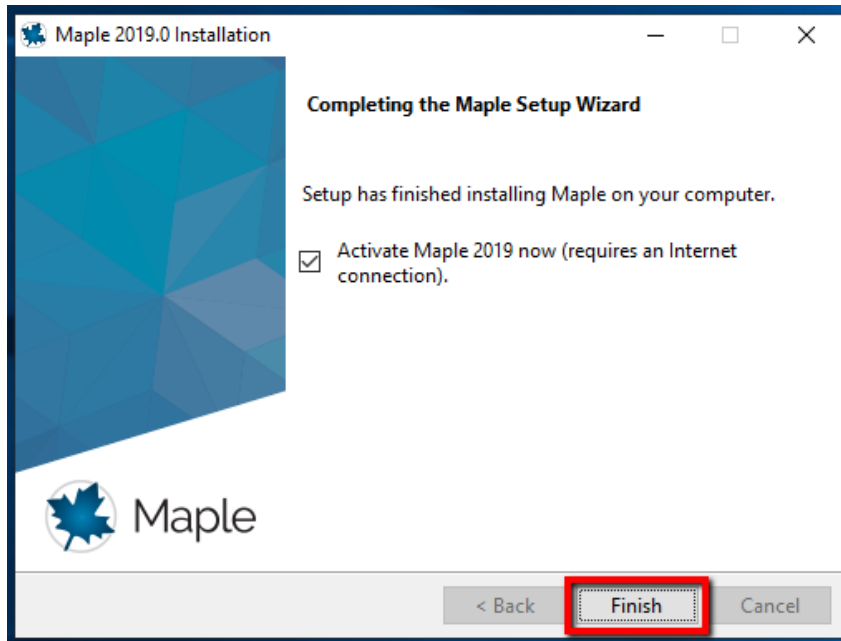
Maple 2019.0 Installation

Completing the Maple Setup Wizard

Setup has finished installing Maple on your computer.

Activate Maple 2019 now (requires an Internet connection).

Maple

< Back
Finish
Cancel